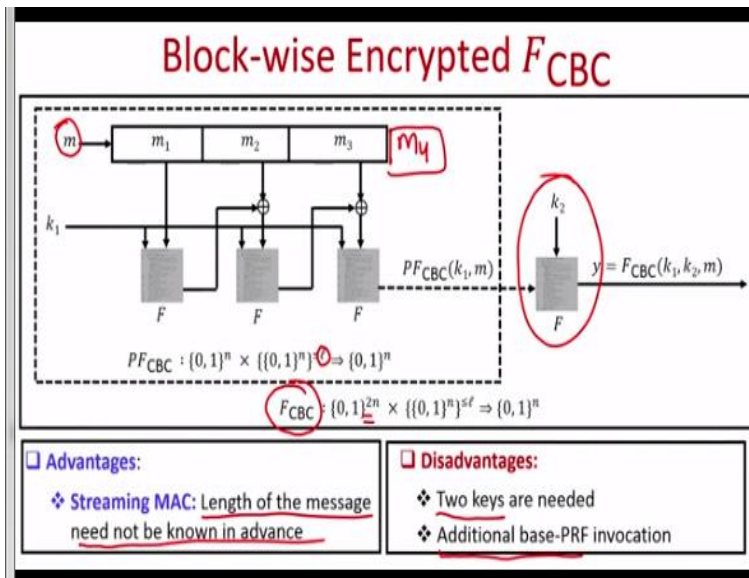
Block-wise Encrypted $F_{\text{CBC}}$

$m$

$m_1$ $m_2$ $m_3$ $m_4$

$k_1$

$F$ $F$ $F$

$PF_{\text{CBC}}(k_1, m)$

$k_2$

$F$

$y = F_{\text{CBC}}(k_1, k_2, m)$

$PF_{\text{CBC}} : \{0,1\}^n \times \{\{0,1\}^n\}^{\ell} \Rightarrow \{0,1\}^n$

$F_{\text{CBC}} : \{0,1\}^{2n} \times \{\{0,1\}^n\}^{\leq \ell} \Rightarrow \{0,1\}^n$

Advantages:

Streaming MAC: Length of the message need not be known in advance

Disadvantages:

Two keys are needed

Additional base-PRF invocation